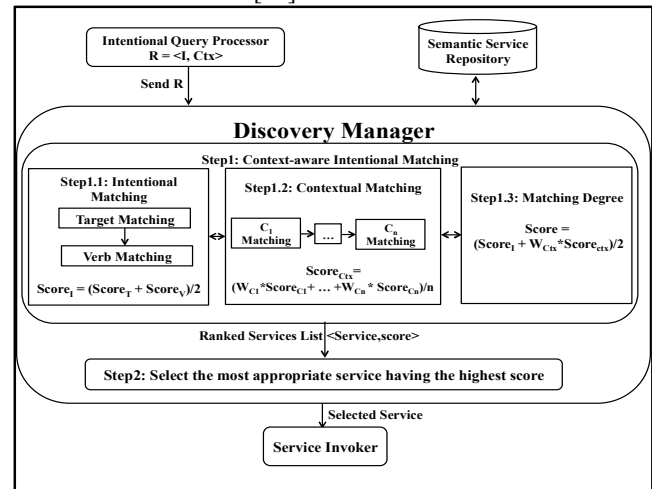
Intentional Query Processor
R = <I, Ctx>

Semantic Service Repository

Send R

Discovery Manager

Step1: Context-aware Intentional Matching

Step1.1: Intentional Matching

Target Matching

Verb Matching

$Score_I = (Score_T + Score_V)/2$

Step1.2: Contextual Matching

$C_1$ Matching

...

$C_n$ Matching

$Score_{Ctx} = (W_{C1} * Score_{C1} + \ldots + W_{Cn} * Score_{Cn})/n$

Step1.3: Matching Degree

$Score = (Score_I + W_{Ctx} * Score_{ctx})/2$

Ranked Services List <Service,score>

Step2: Select the most appropriate service having the highest score

Selected Service

Service Invoker